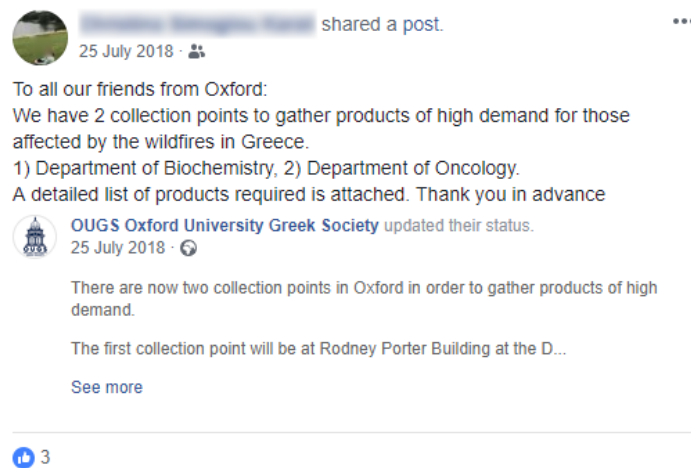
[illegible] shared a post.
25 July 2018 ·

...

To all our friends from Oxford:
We have 2 collection points to gather products of high demand for those affected by the wildfires in Greece.
1) Department of Biochemistry, 2) Department of Oncology.
A detailed list of products required is attached. Thank you in advance

OUGS Oxford University Greek Society updated their status.
25 July 2018 ·

There are now two collection points in Oxford in order to gather products of high demand.

The first collection point will be at Rodney Porter Building at the D...

See more

3